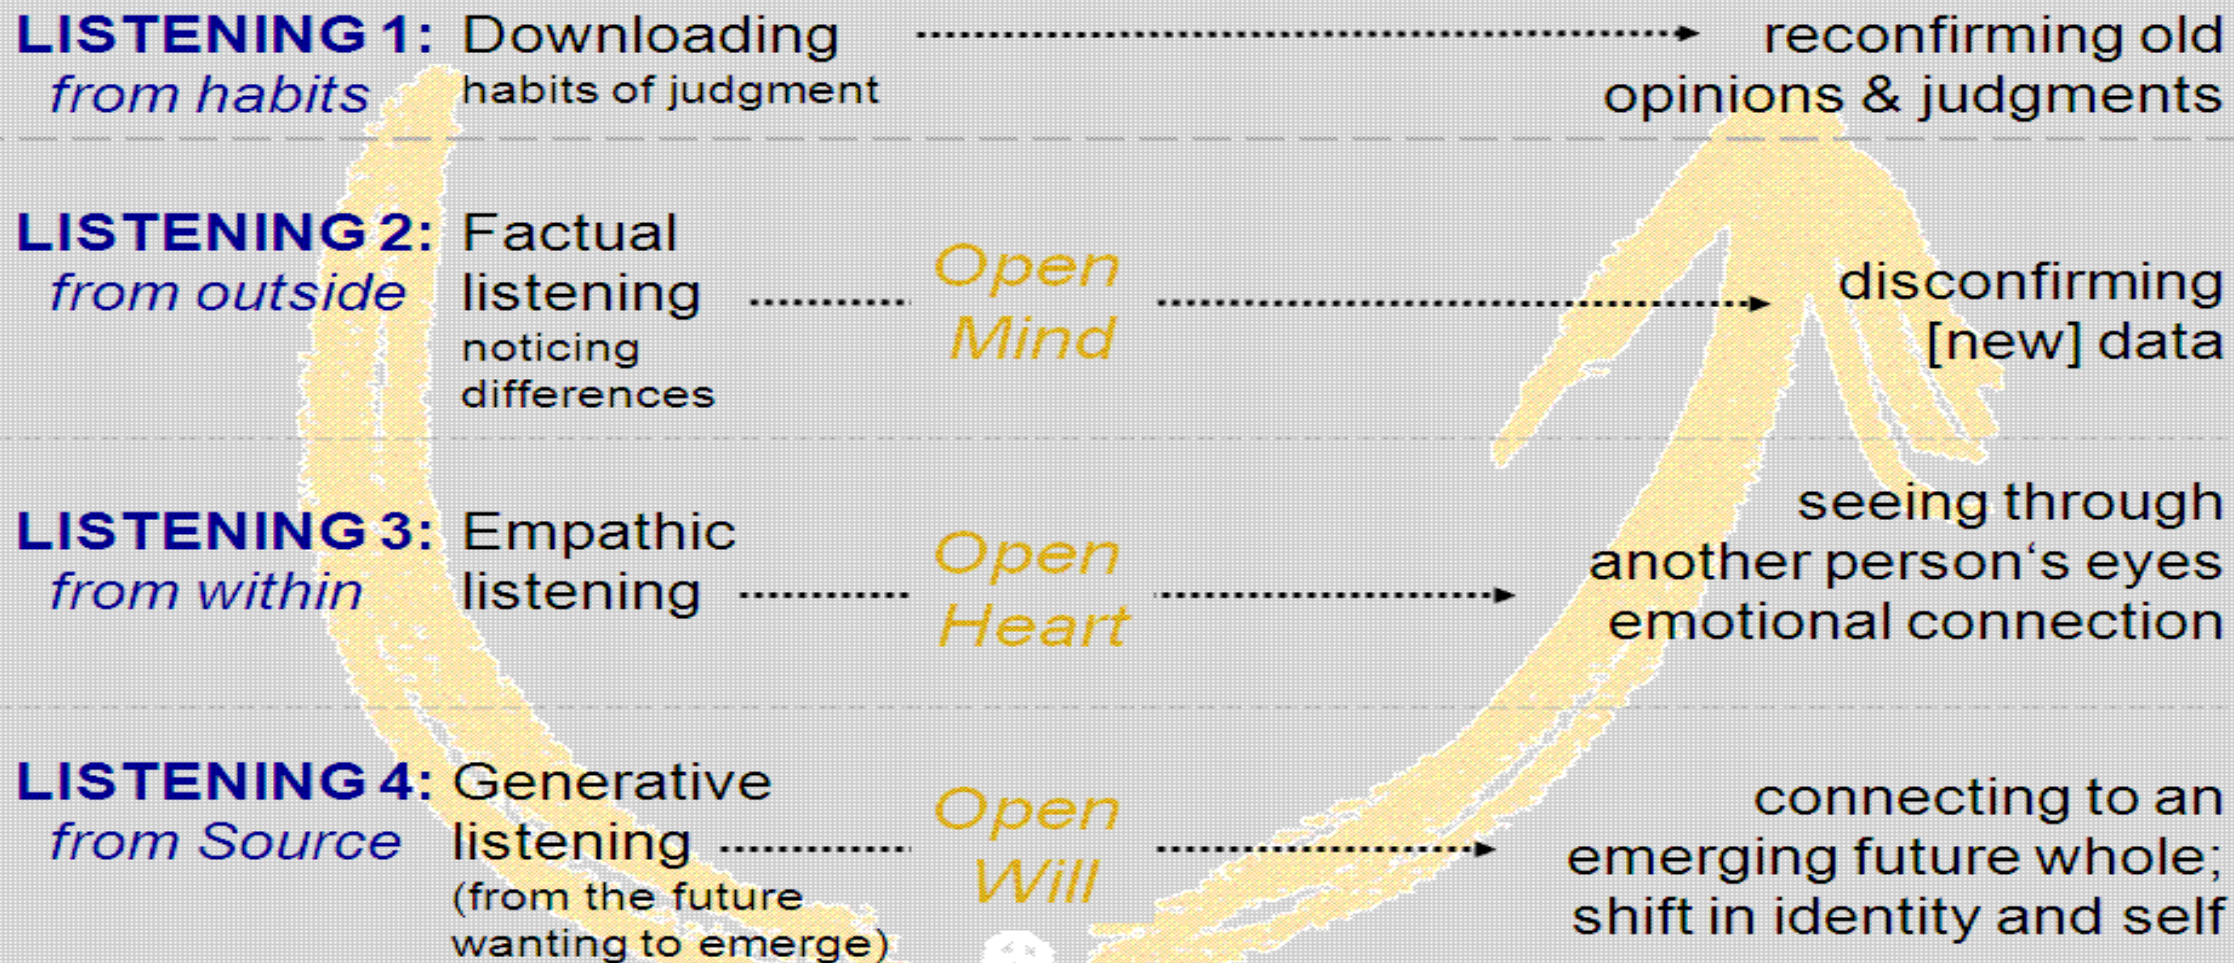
LISTENING 1: Downloading
from habits
habits of judgment

reconfirming old opinions & judgments

LISTENING 2: Factual listening
from outside
noticing differences

Open Mind

disconfirming [new] data

LISTENING 3: Empathic listening
from within

Open Heart

seeing through another person's eyes emotional connection

LISTENING 4: Generative listening
from Source
(from the future wanting to emerge)

Open Will

connecting to an emerging future whole; shift in identity and self